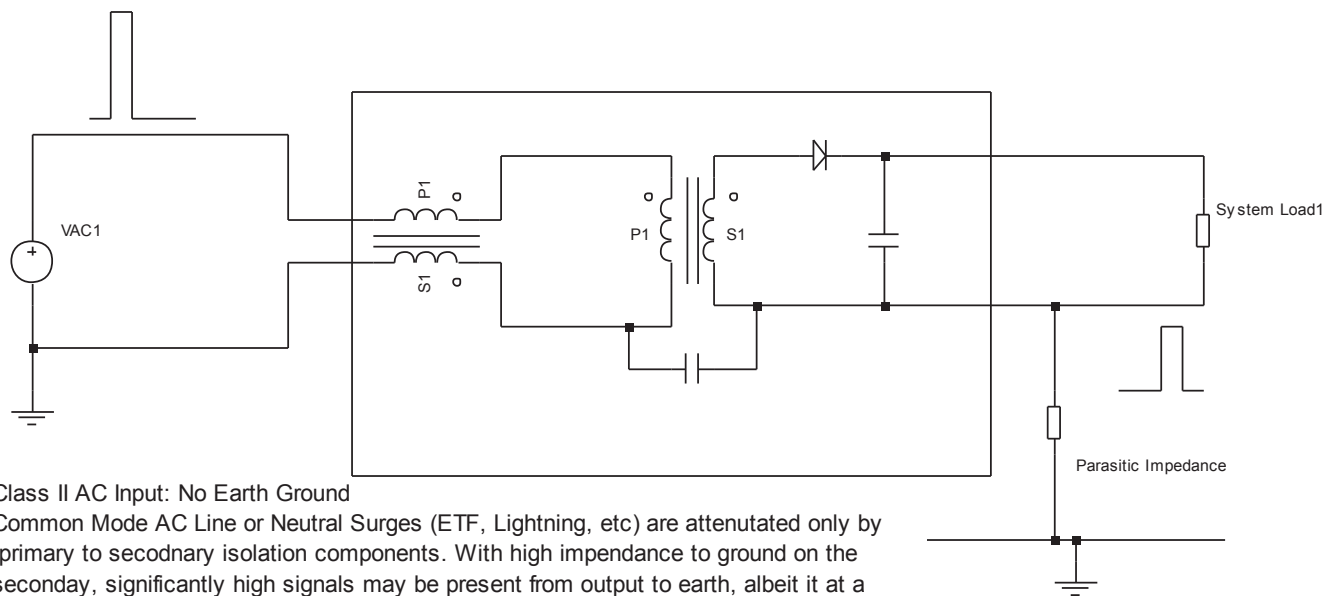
VAC1

P1

S1

P1

S1

Sy stem Load1

Parasitic Impedance

Class II AC Input: No Earth Ground
Common Mode AC Line or Neutral Surges (ETF, Lightning, etc) are attenutated only by primary to secodnary isolation components. With high impendance to ground on the seconday, significantly high signals may be present from output to earth, albeit it at a